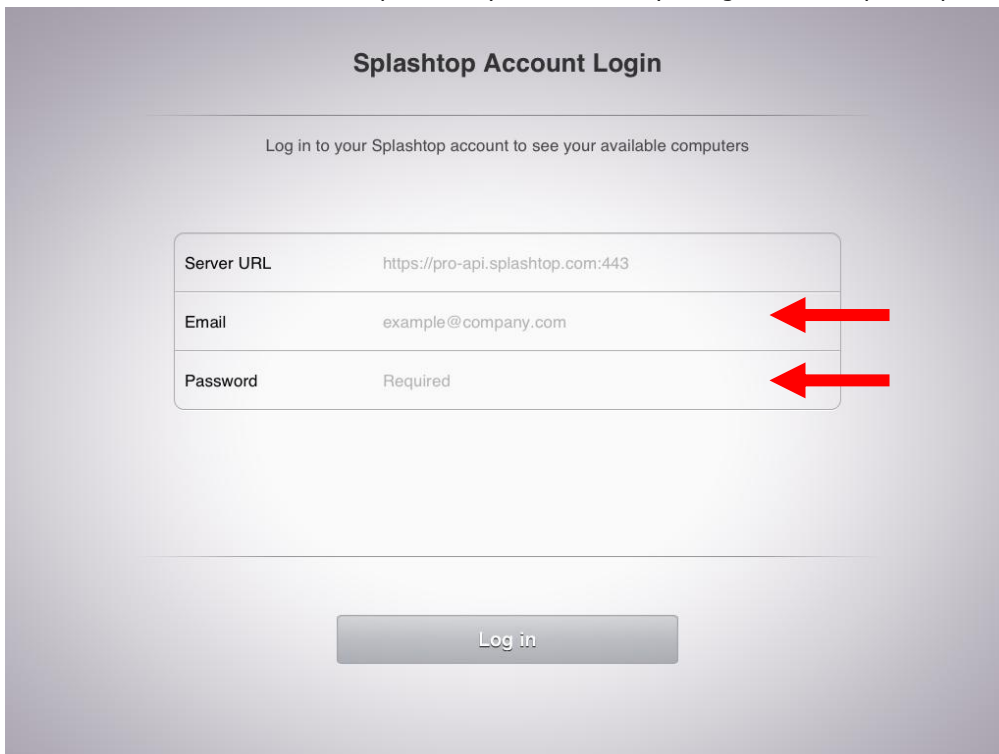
Splashtop Account Login

Log in to your Splashtop account to see your available computers

| | |
|---|---|
| Server URL | https://pro-api.splashtop.com:443 |
| Email | example@company.com |
| Password | Required |

Log in